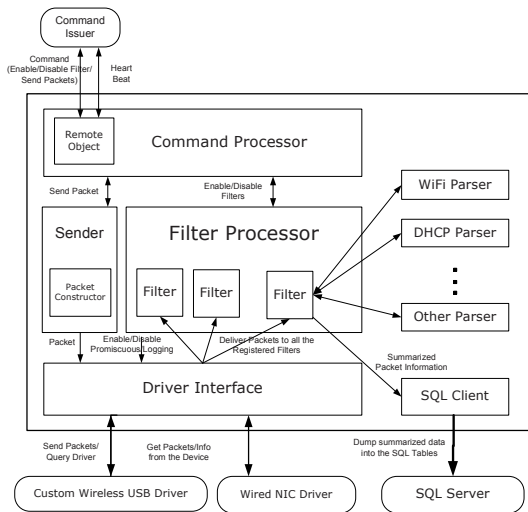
Command Issuer

Command (Enable/Disable Filter/ Send Packets)

Heart Beat

Remote Object

Command Processor

Send Packet

Enable/Disable Filters

WiFi Parser

Sender

Filter Processor

DHCP Parser

Packet Constructor

Filter

Filter

Filter

⋮

Other Parser

Packet

Enable/Disable Promiscuous Logging

Deliver Packets to all the Registered Filters

Summarized Packet Information

Driver Interface

SQL Client

Send Packets/ Query Driver

Get Packets/Info from the Device

Dump summarized data into the SQL Tables

Custom Wireless USB Driver

Wired NIC Driver

SQL Server